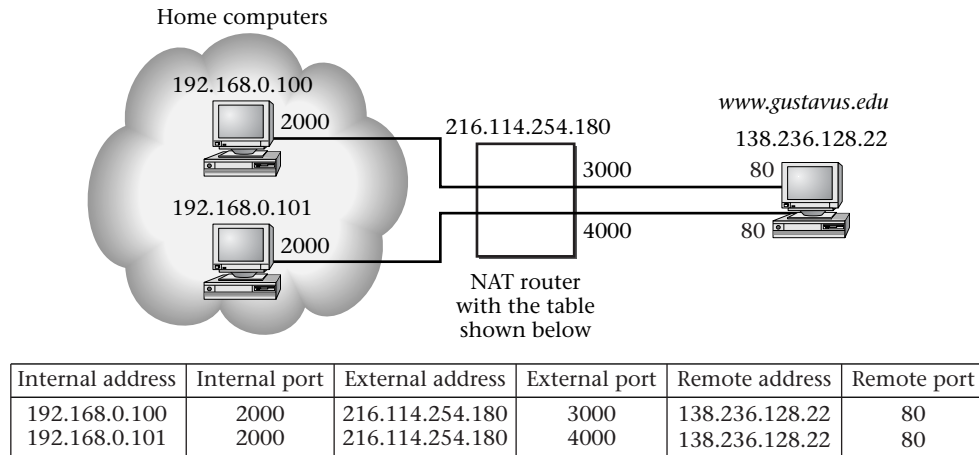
Home computers

192.168.0.100

2000

192.168.0.101

2000

216.114.254.180

3000

4000

NAT router with the table shown below

*www.gustavus.edu*

138.236.128.22

80

80

| Internal address | Internal port | External address | External port | Remote address | Remote port |
|---|---|---|---|---|---|
| 192.168.0.100 | 2000 | 216.114.254.180 | 3000 | 138.236.128.22 | 80 |
| 192.168.0.101 | 2000 | 216.114.254.180 | 4000 | 138.236.128.22 | 80 |